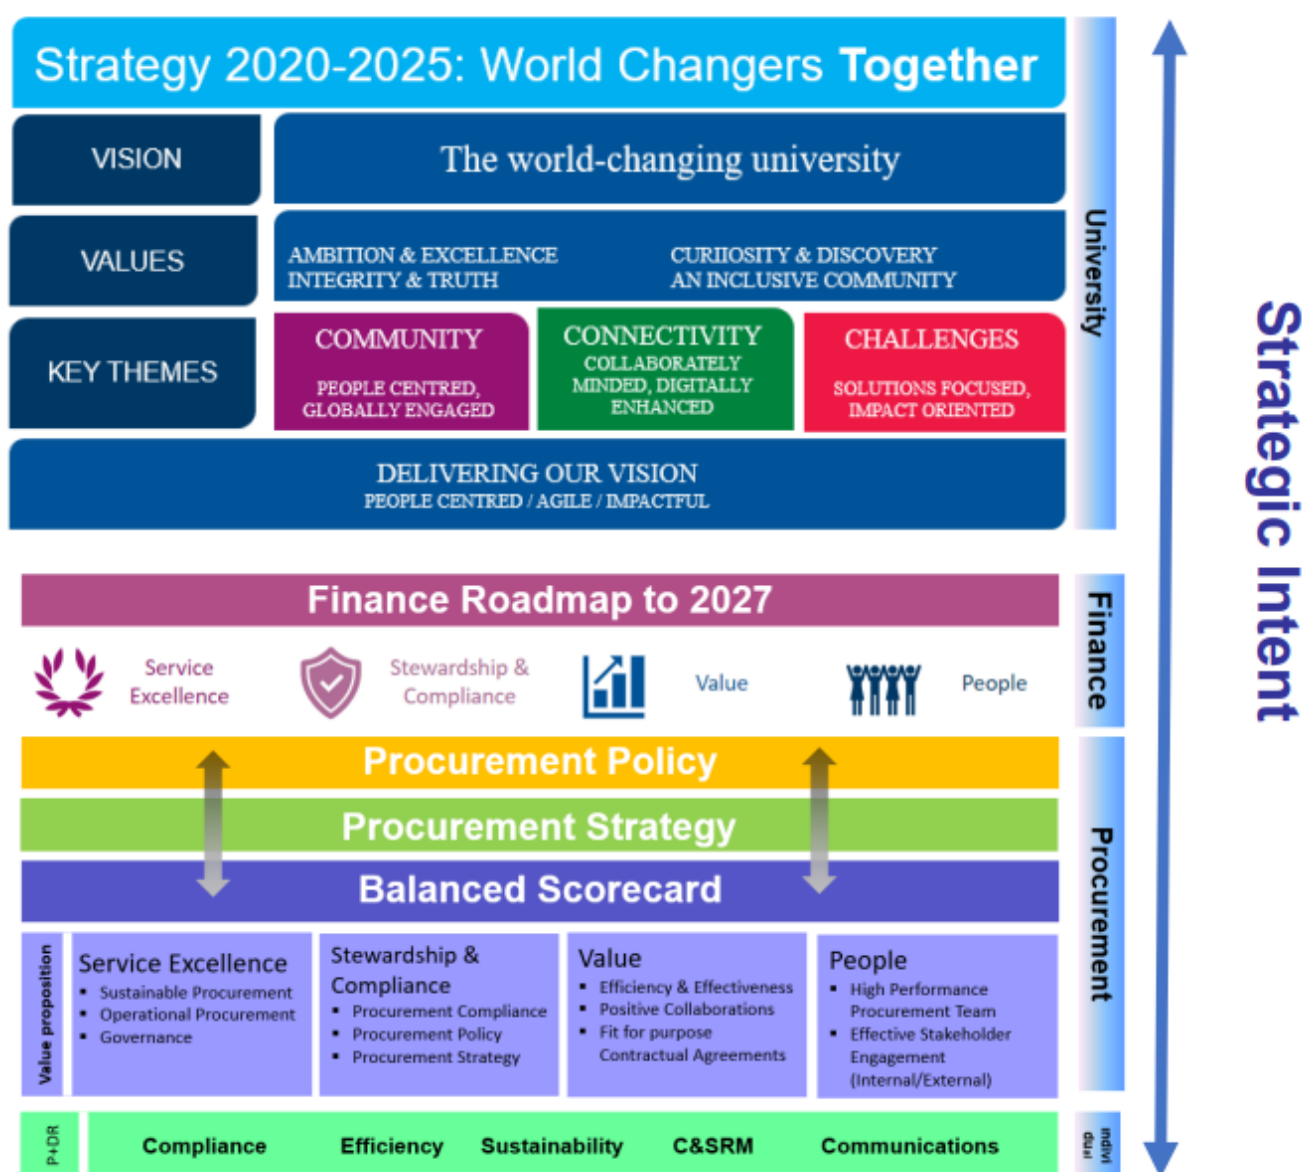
Strategy 2020-2025: World Changers **Together**

VISION

The world-changing university

VALUES

AMBITION & EXCELLENCE
INTEGRITY & TRUTH

CURIOSITY & DISCOVERY
AN INCLUSIVE COMMUNITY

KEY THEMES

COMMUNITY
PEOPLE CENTRED, GLOBALLY ENGAGED

CONNECTIVITY
COLLABORATELY MINDED, DIGITALLY ENHANCED

CHALLENGES
SOLUTIONS FOCUSED, IMPACT ORIENTED

DELIVERING OUR VISION
PEOPLE CENTRED / AGILE / IMPACTFUL

University

Finance Roadmap to 2027

Service Excellence

Stewardship & Compliance

Value

People

Finance

Procurement Policy

Procurement Strategy

Balanced Scorecard

Value proposition

Service Excellence
- Sustainable Procurement
- Operational Procurement
- Governance

Stewardship & Compliance
- Procurement Compliance
- Procurement Policy
- Procurement Strategy

Value
- Efficiency & Effectiveness
- Positive Collaborations
- Fit for purpose Contractual Agreements

People
- High Performance Procurement Team
- Effective Stakeholder Engagement (Internal/External)

Procurement

P+DR

Compliance Efficiency Sustainability C&SRM Communications

Individual

Strategic Intent